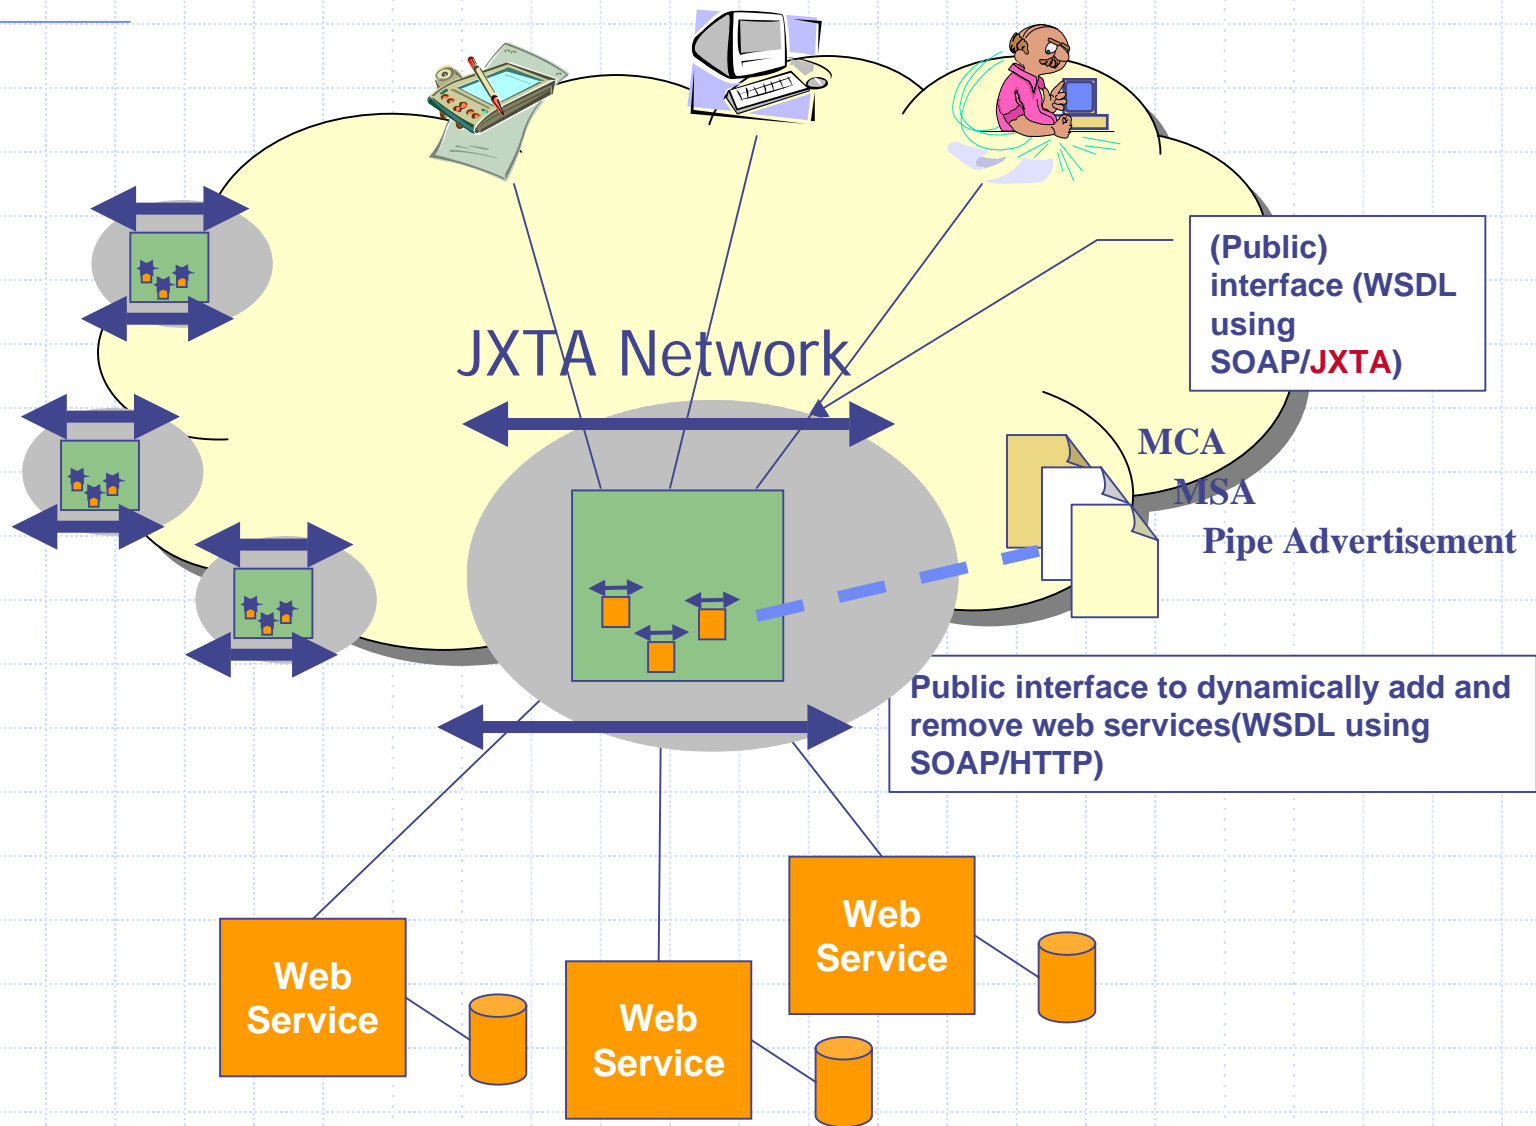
(Public) interface (WSDL using SOAP/JXTA)

JXTA Network

MCA

MSA

Pipe Advertisement

Public interface to dynamically add and remove web services(WSDL using SOAP/HTTP)

Web Service

Web Service

Web Service